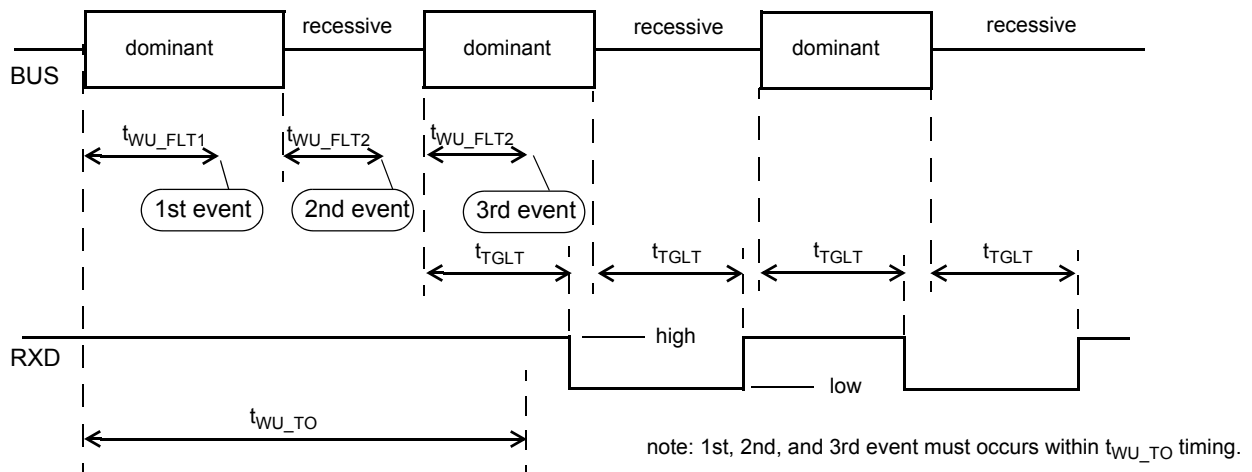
dominant

recessive

dominant

recessive

dominant

recessive

BUS

$t_{WU\_FLT1}$

$t_{WU\_FLT2}$

$t_{WU\_FLT2}$

1st event

2nd event

3rd event

$t_{TGLT}$

$t_{TGLT}$

$t_{TGLT}$

$t_{TGLT}$

high

RXD

low

$t_{WU\_TO}$

note: 1st, 2nd, and 3rd event must occurs within $t_{WU\_TO}$ timing.